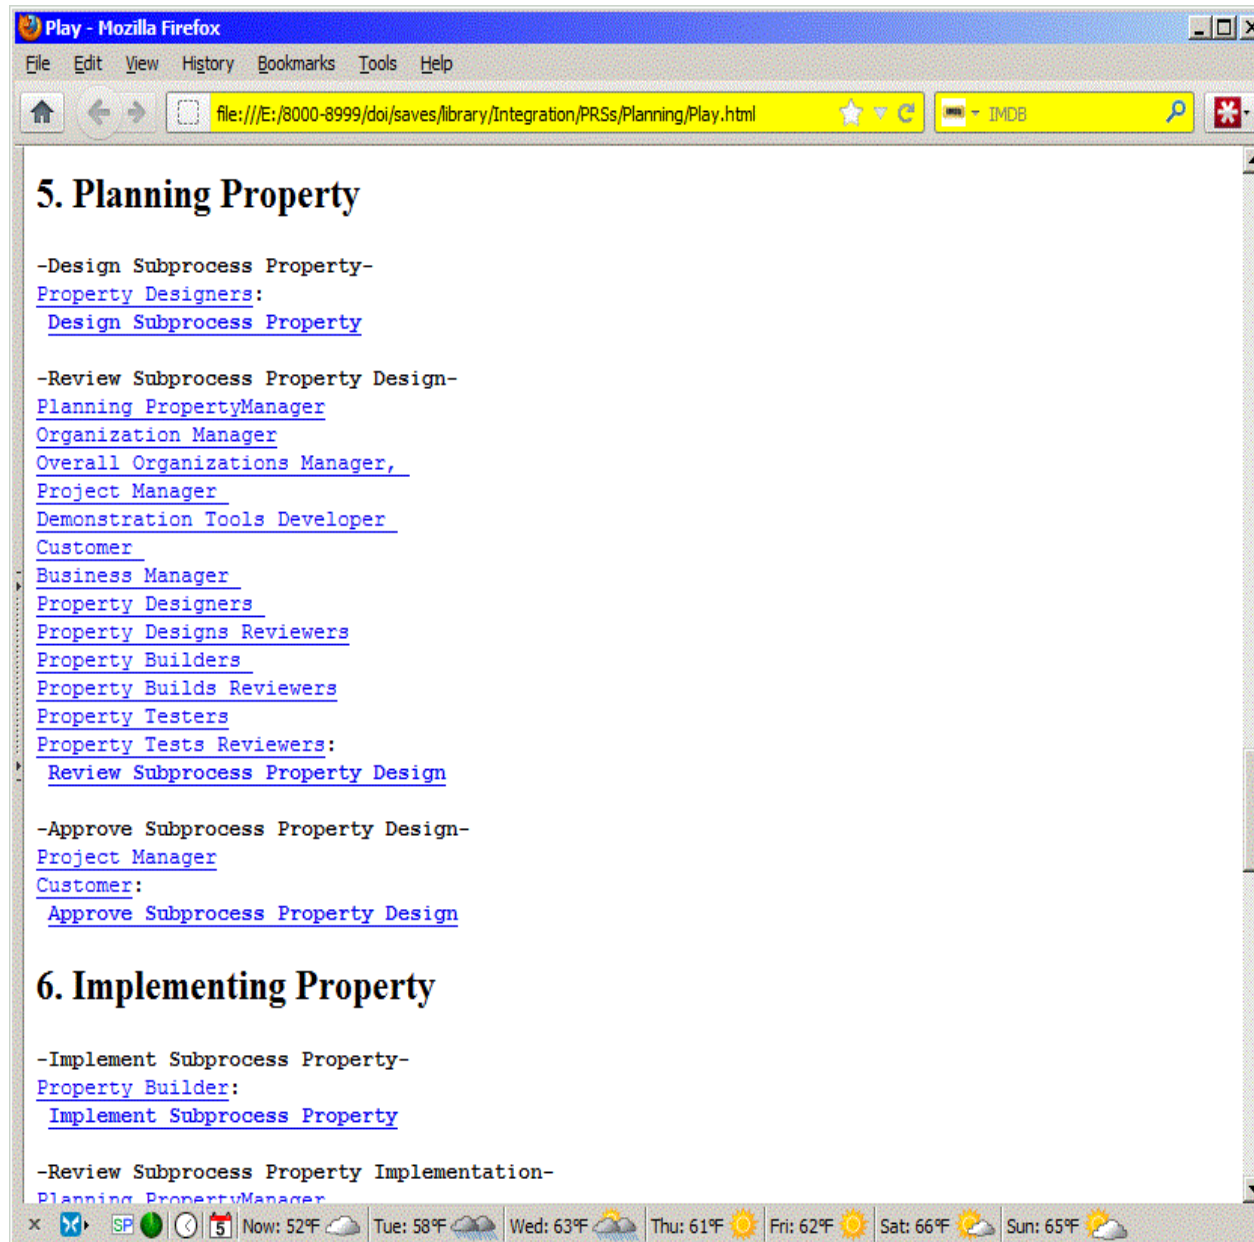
Play - Mozilla Firefox

File Edit View History Bookmarks Tools Help

file:///E:/8000-8999/doi/saves/library/Integration/PRSs/Planning/Play.html

IMDB

5. Planning Property

-Design Subprocess Property-
Property Designers:
Design Subprocess Property

-Review Subprocess Property Design-
Planning PropertyManager
Organization Manager
Overall Organizations Manager,
Project Manager
Demonstration Tools Developer
Customer
Business Manager
Property Designers
Property Designs Reviewers
Property Builders
Property Builds Reviewers
Property Testers
Property Tests Reviewers:
Review Subprocess Property Design

-Approve Subprocess Property Design-
Project Manager
Customer:
Approve Subprocess Property Design

6. Implementing Property

-Implement Subprocess Property-
Property Builder:
Implement Subprocess Property

-Review Subprocess Property Implementation-
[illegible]

SP 5 Now: 52°F Tue: 58°F Wed: 63°F Thu: 61°F Fri: 62°F Sat: 66°F Sun: 65°F